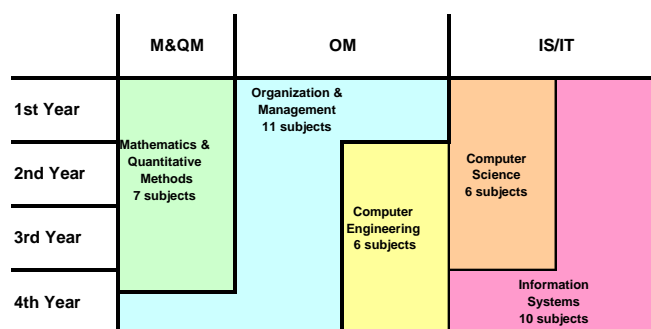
| | M&QM | OM | IS/IT |
|---|---|---|---|
| 1st Year | | | |
| 2nd Year | | | |
| 3rd Year | | | |
| 4th Year | | | |

Organization & Management 11 subjects

Mathematics & Quantitative Methods 7 subjects

Computer Science 6 subjects

Computer Engineering 6 subjects

Information Systems 10 subjects